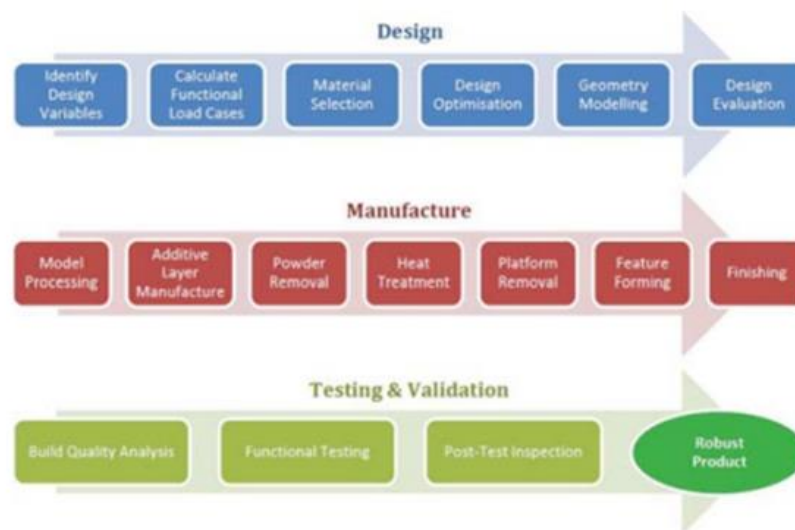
Design

Identify Design Variables

Calculate Functional Load Cases

Material Selection

Design Optimisation

Geometry Modelling

Design Evaluation

Manufacture

Model Processing

Additive Layer Manufacture

Powder Removal

Heat Treatment

Platform Removal

Feature Forming

Finishing

Testing & Validation

Build Quality Analysis

Functional Testing

Post-Test Inspection

Robust Product